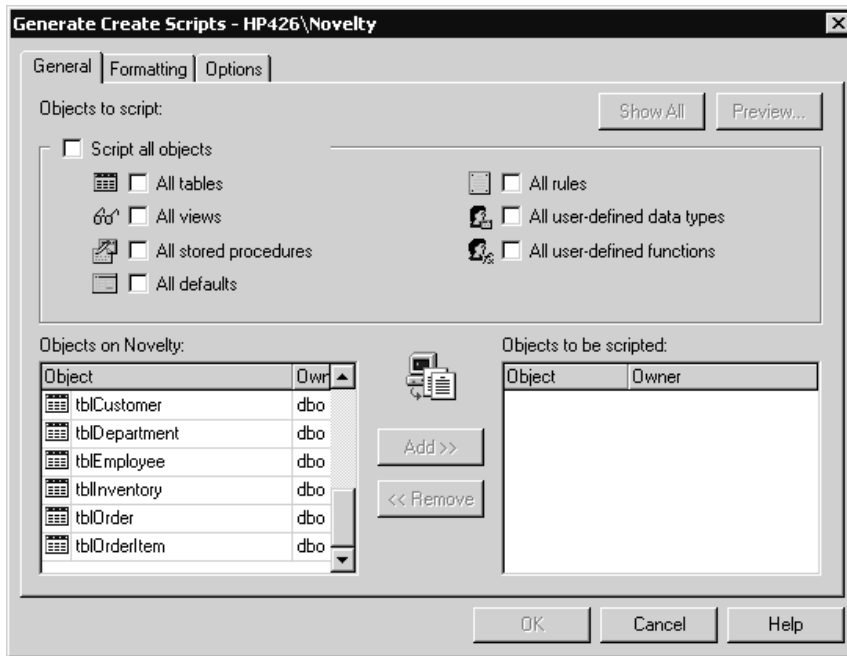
Generate Create Scripts - HP426\Novelty

General | Formatting | Options

Objects to script:

Show All

Preview...

Script all objects

All tables

All views

All stored procedures

All defaults

All rules

All user-defined data types

All user-defined functions

Objects on Novelty:

| Object | Owr |
|---|---|
| tblCustomer | dbo |
| tblDepartment | dbo |
| tblEmployee | dbo |
| tblInventory | dbo |
| tblOrder | dbo |
| tblOrderItem | dbo |

Add >>

<< Remove

Objects to be scripted:

| Object | Owner |
|---|---|

OK

Cancel

Help